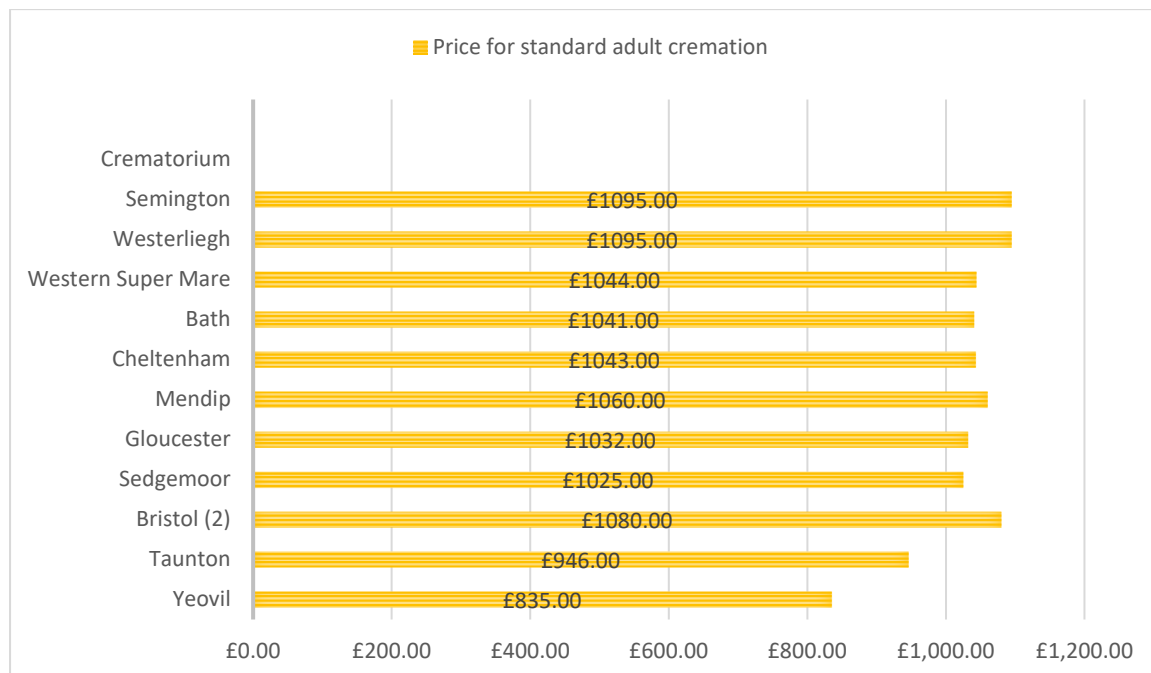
Price for standard adult cremation

Crematorium
Semington £1095.00
Westerliegh £1095.00
Western Super Mare £1044.00
Bath £1041.00
Cheltenham £1043.00
Mendip £1060.00
Gloucester £1032.00
Sedgemoor £1025.00
Bristol (2) £1080.00
Taunton £946.00
Yeovil £835.00

£0.00 £200.00 £400.00 £600.00 £800.00 £1,000.00 £1,200.00